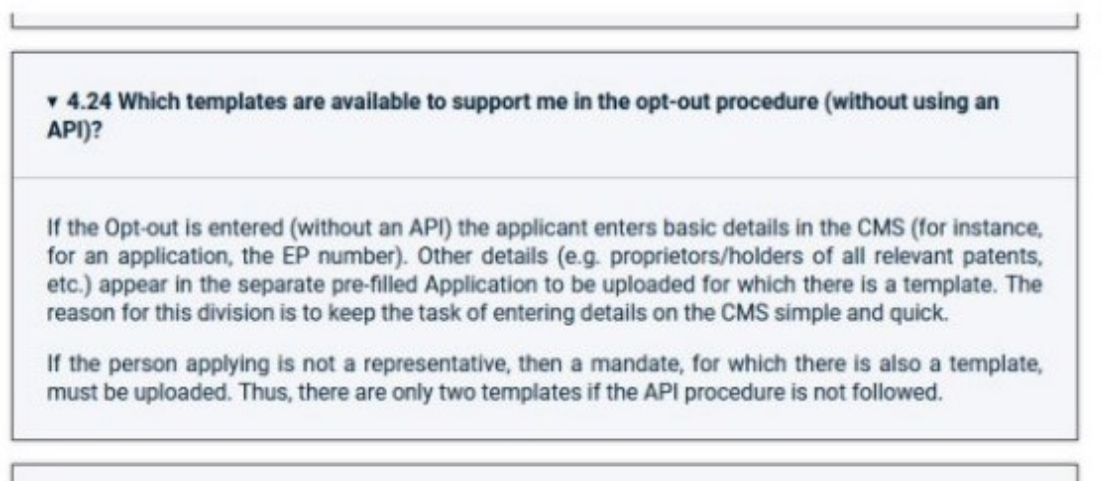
▾ 4.24 Which templates are available to support me in the opt-out procedure (without using an API)?

If the Opt-out is entered (without an API) the applicant enters basic details in the CMS (for instance, for an application, the EP number). Other details (e.g. proprietors/holders of all relevant patents, etc.) appear in the separate pre-filled Application to be uploaded for which there is a template. The reason for this division is to keep the task of entering details on the CMS simple and quick.

If the person applying is not a representative, then a mandate, for which there is also a template, must be uploaded. Thus, there are only two templates if the API procedure is not followed.